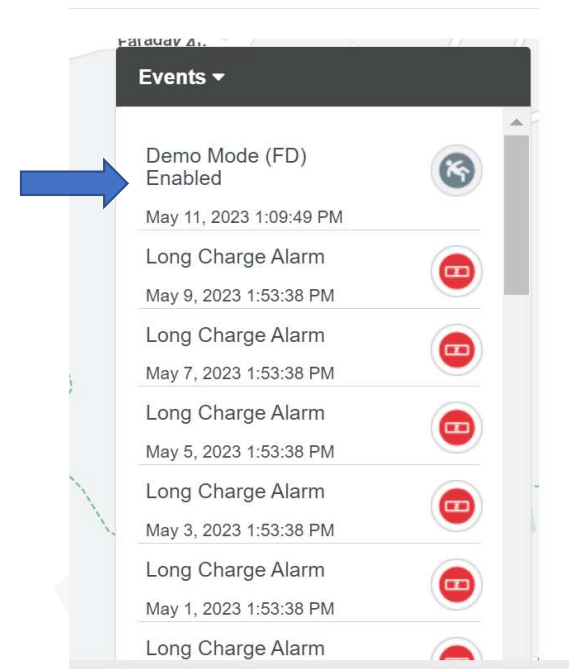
Faraday 4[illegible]

Events ▾

Demo Mode (FD) Enabled
May 11, 2023 1:09:49 PM

Long Charge Alarm
May 9, 2023 1:53:38 PM

Long Charge Alarm
May 7, 2023 1:53:38 PM

Long Charge Alarm
May 5, 2023 1:53:38 PM

Long Charge Alarm
May 3, 2023 1:53:38 PM

Long Charge Alarm
May 1, 2023 1:53:38 PM

Long Charge Alarm